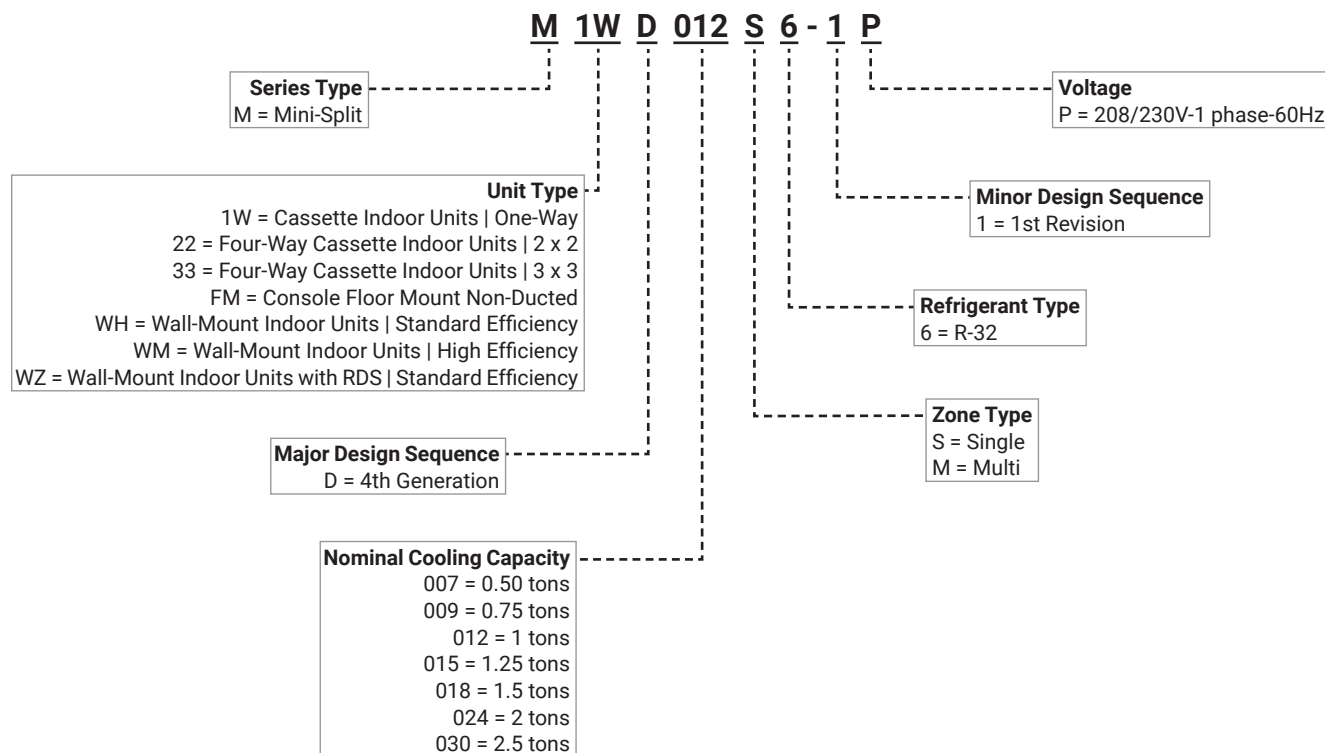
M 1W D 012 S 6 - 1 P

Series Type
M = Mini-Split

Unit Type
1W = Cassette Indoor Units | One-Way
22 = Four-Way Cassette Indoor Units | 2 x 2
33 = Four-Way Cassette Indoor Units | 3 x 3
FM = Console Floor Mount Non-Ducted
WH = Wall-Mount Indoor Units | Standard Efficiency
WM = Wall-Mount Indoor Units | High Efficiency
WZ = Wall-Mount Indoor Units with RDS | Standard Efficiency

Major Design Sequence
D = 4th Generation

Nominal Cooling Capacity
007 = 0.50 tons
009 = 0.75 tons
012 = 1 tons
015 = 1.25 tons
018 = 1.5 tons
024 = 2 tons
030 = 2.5 tons

Voltage
P = 208/230V-1 phase-60Hz

Minor Design Sequence
1 = 1st Revision

Refrigerant Type
6 = R-32

Zone Type
S = Single
M = Multi